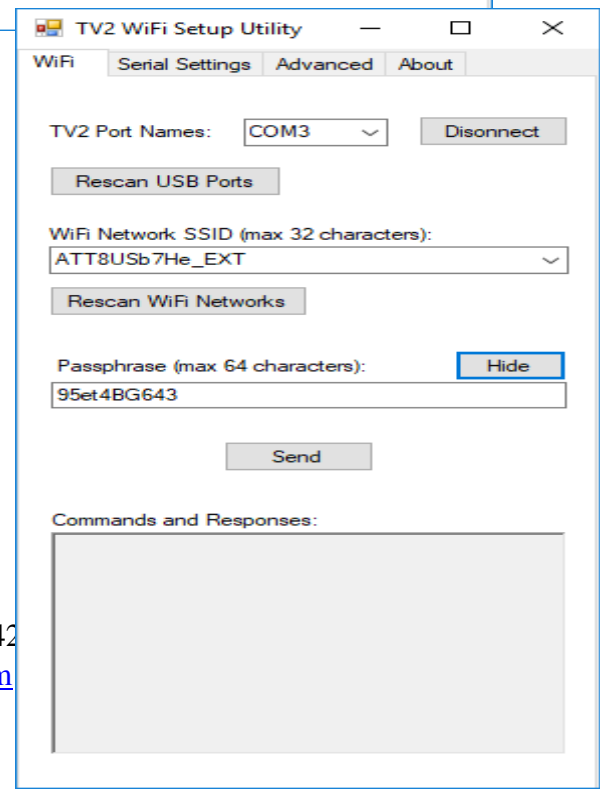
TV2 WiFi Setup Utility

WiFi | Serial Settings | Advanced | About

TV2 Port Names: COM3 Disonnect

Rescan USB Ports

WiFi Network SSID (max 32 characters):

ATT8USb7He_EXT

Rescan WiFi Networks

Passphrase (max 64 characters): Hide

95et4BG643

Send

Commands and Responses:

42

n